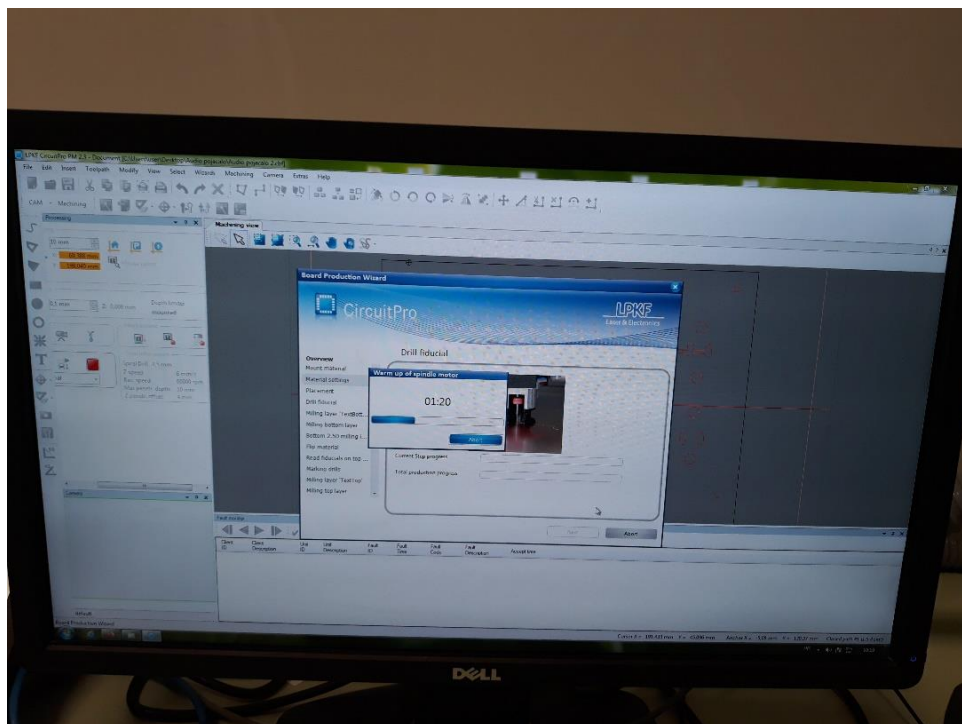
LPKF CircuitPro PM 2.1 - Document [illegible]

File Edit Insert Toolpath Modify View Select Wizards Machining Camera Extras Help

CAM - Machining

Processing

Machining view

Board Production Wizard

CircuitPro

LPKF
Laser & Electronics

Overview
Mount material
Material settings
Placement
Drill fiducial
Milling layer "TestBott...
Milling bottom layer
Bottom 2.50 milling l...
Flip material
Read fiducials on top ...
Marking drills
Milling layer "TestTop"
Milling top layer

Drill fiducial

Warm up of spindle motor

01:20

Abort

Current Step progress

Total production progress

Next

Abort

Fault monitor

Camera

Default

Board Production Wizard

DELL